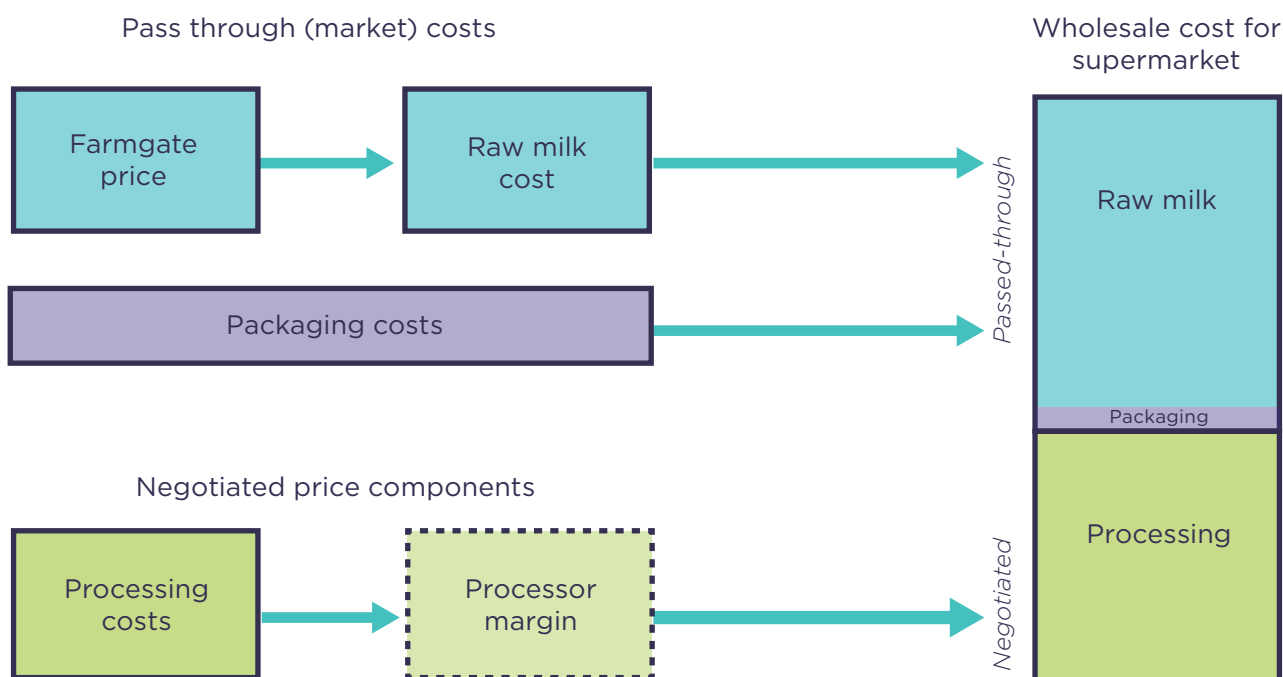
Pass through (market) costs

Wholesale cost for supermarket

Farmgate price

Raw milk cost

Passed-through

Raw milk

Packaging costs

Packaging

Negotiated price components

Processing

Processing costs

Processor margin

Negotiated